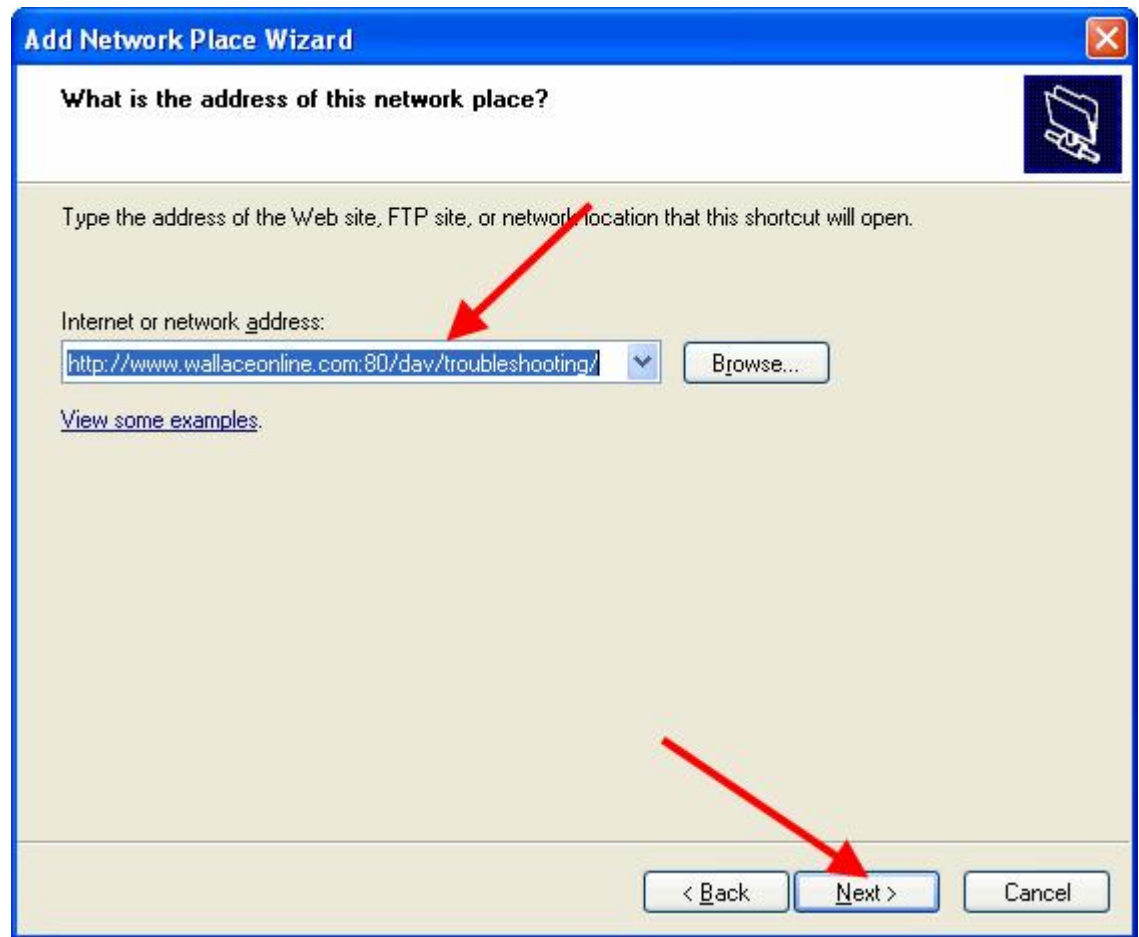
Add Network Place Wizard

What is the address of this network place?

Type the address of the Web site, FTP site, or network location that this shortcut will open.

Internet or network address:

http://www.wallaceonline.com:80/dav/troubleshooting/

Browse...

View some examples.

< Back

Next >

Cancel